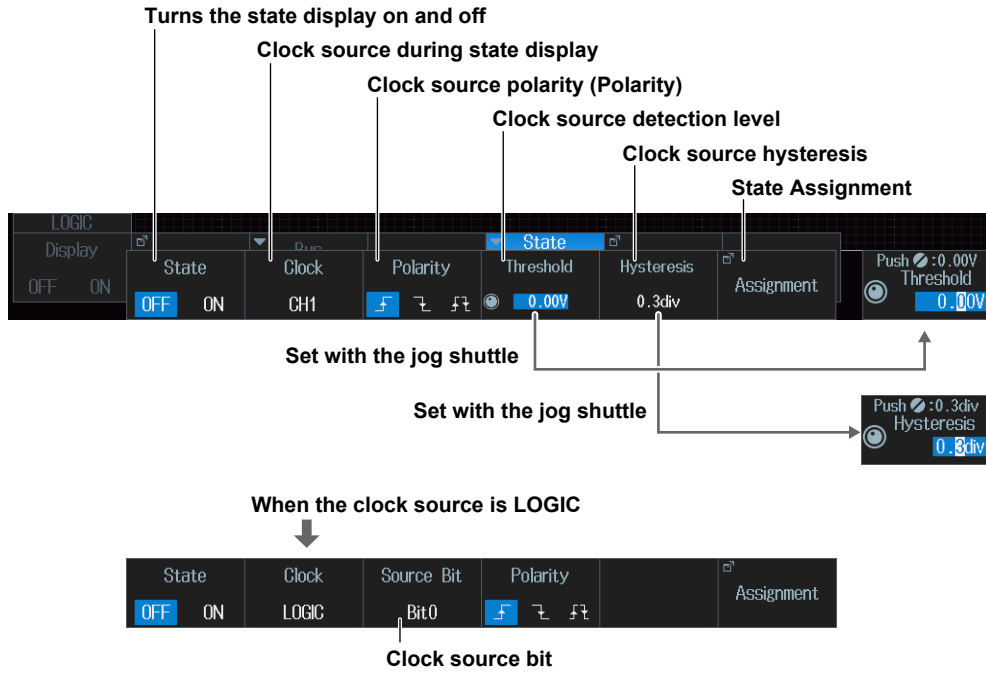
Turns the state display on and off

Clock source during state display

Clock source polarity (Polarity)

Clock source detection level

Clock source hysteresis

State Assignment

LOGIC
Display
OFF ON

Bus

State

State
OFF ON

Clock
CH1

Polarity

Threshold
0.00V

Hysteresis
0.3div

Assignment

Push :0.00V
Threshold
0.00V

Set with the jog shuttle

Set with the jog shuttle

Push :0.3div
Hysteresis
0.3div

When the clock source is LOGIC

State
OFF ON

Clock
LOGIC

Source Bit
Bit0

Polarity

Assignment

Clock source bit